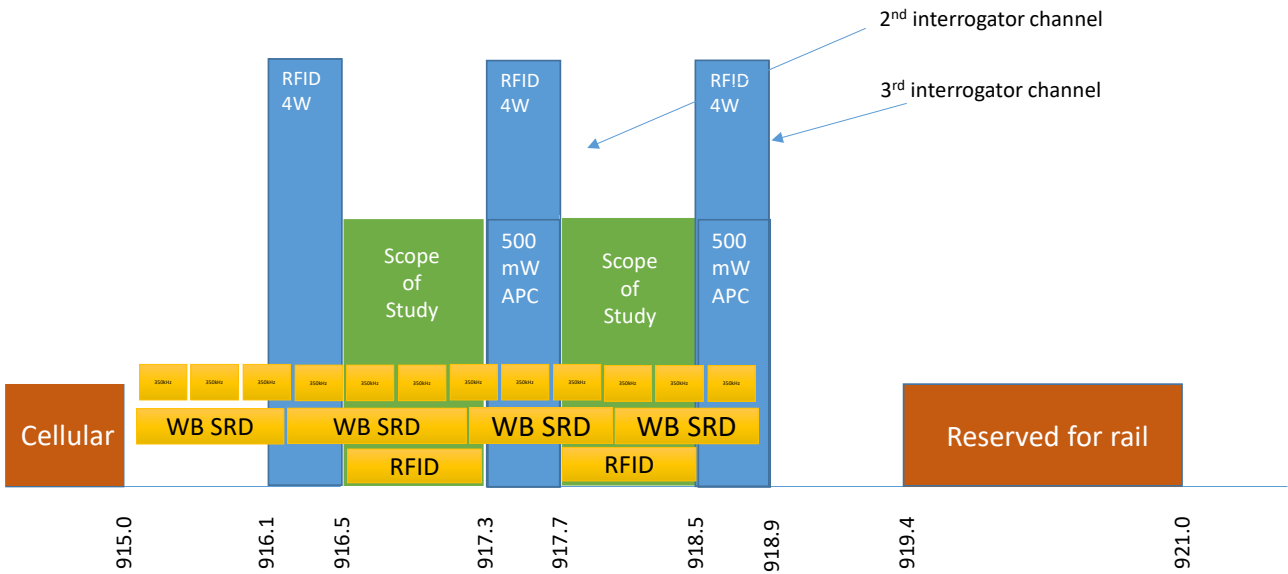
2nd interrogator channel

3rd interrogator channel

RFID 4W

RFID 4W

RFID 4W

Scope of Study

500 mW APC

Scope of Study

500 mW APC

350kHz 350kHz 350kHz 350kHz 350kHz 350kHz 350kHz 350kHz 350kHz 350kHz 350kHz 350kHz

Cellular

WB SRD

WB SRD

WB SRD

WB SRD

Reserved for rail

RFID

RFID

915.0

916.1

916.5

917.3

917.7

918.5

918.9

919.4

921.0